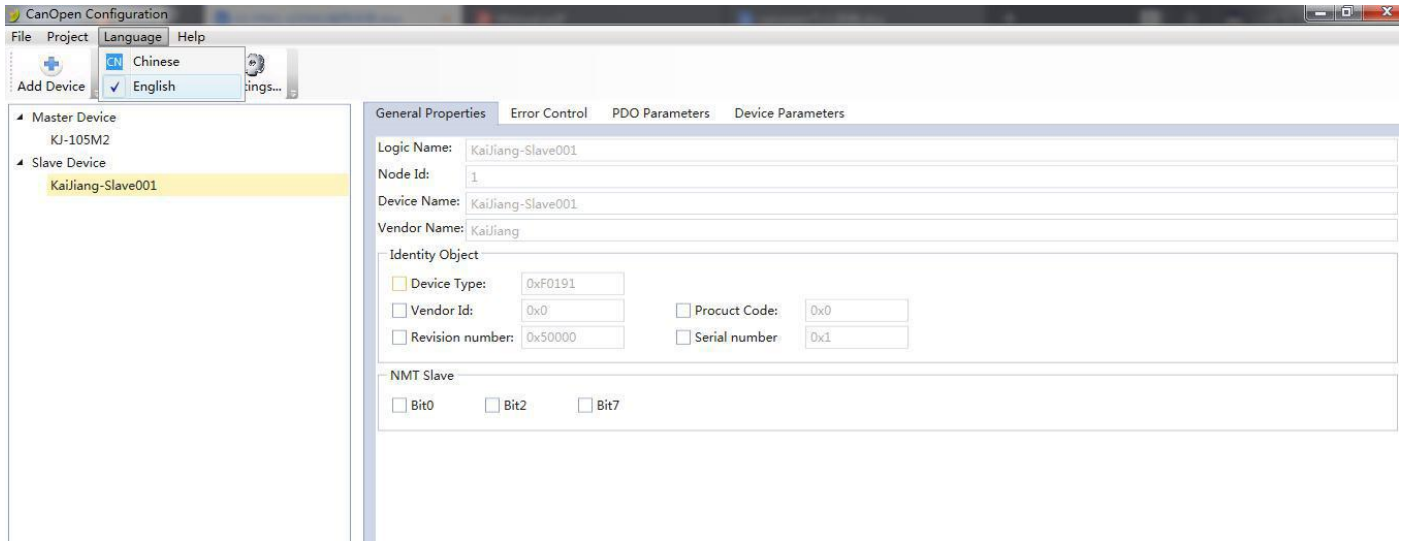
CanOpen Configuration

File Project Language Help

CN Chinese
✓ English

Add Device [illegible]tings...

▲ Master Device
KJ-105M2
▲ Slave Device
KaiJiang-Slave001

General Properties | Error Control | PDO Parameters | Device Parameters

Logic Name: KaiJiang-Slave001
Node Id: 1
Device Name: KaiJiang-Slave001
Vendor Name: KaiJiang

Identity Object
Device Type: 0xF0191
Vendor Id: 0x0
Procuct Code: 0x0
Revision number: 0x50000
Serial number 0x1

NMT Slave
Bit0 Bit2 Bit7